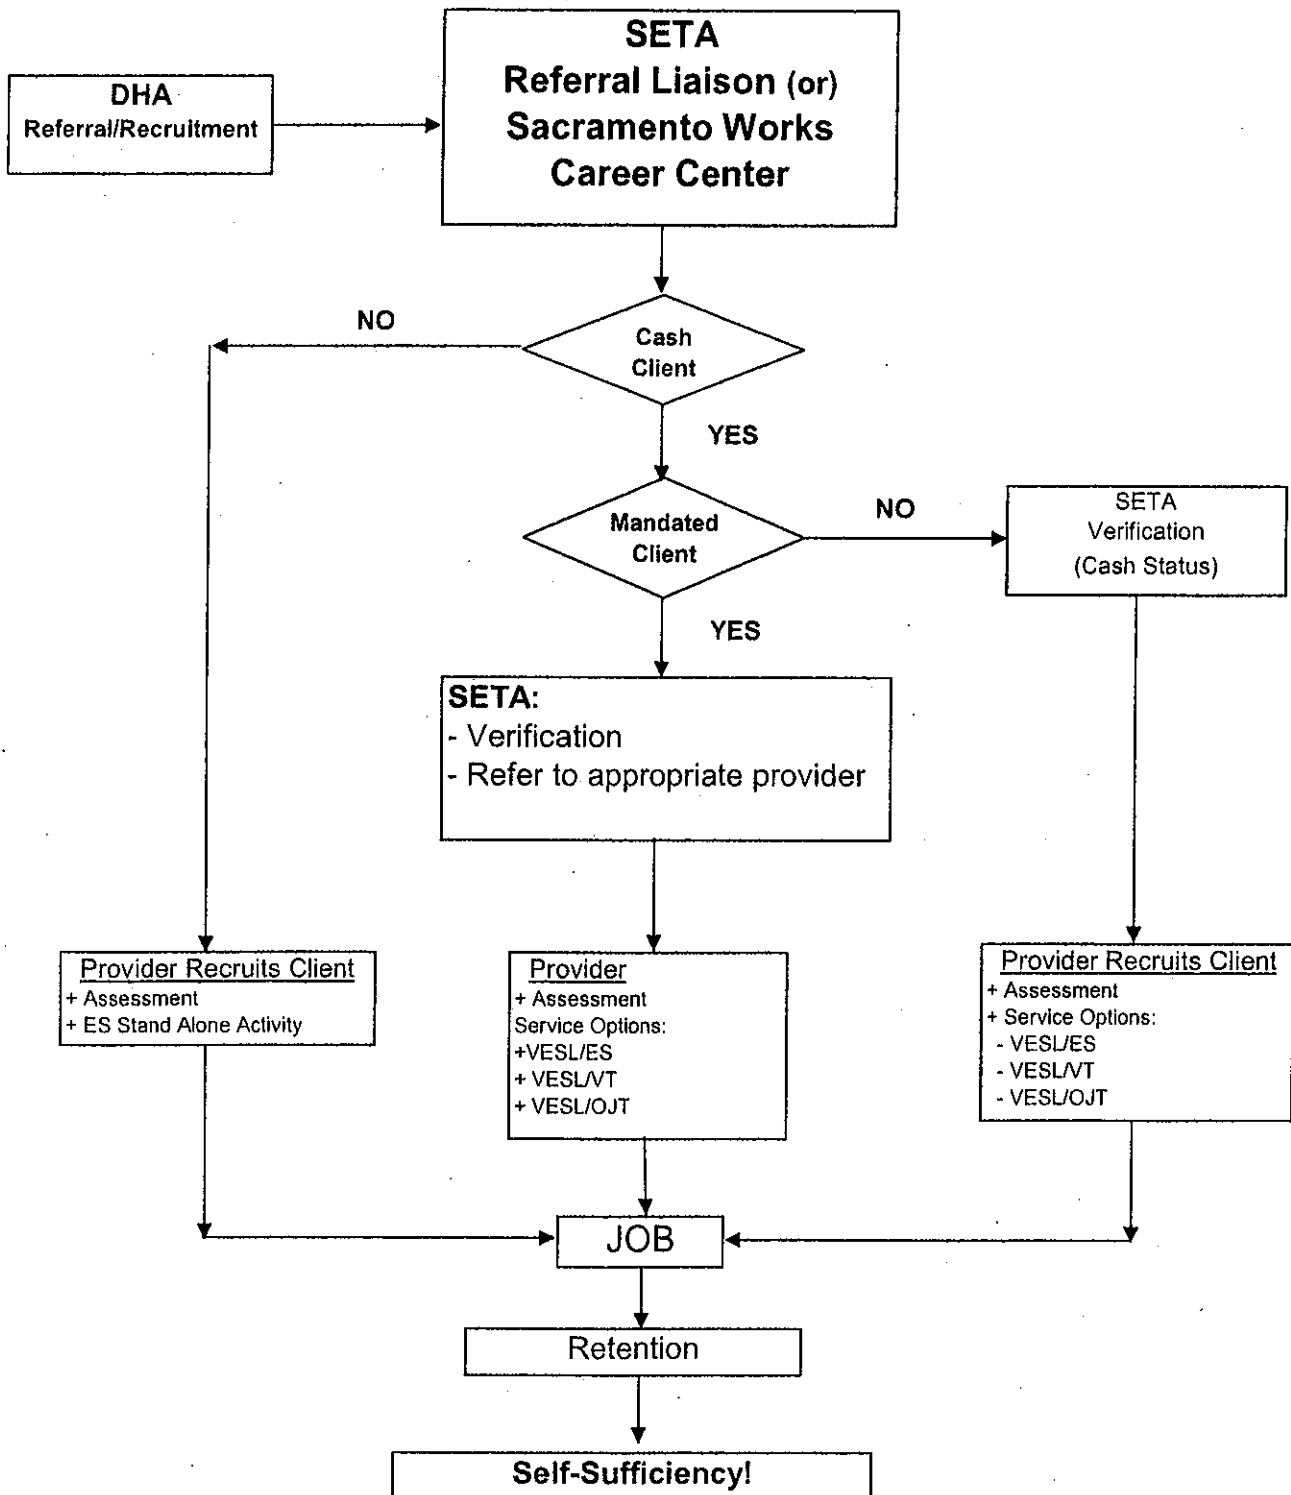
DHA
Referral/Recruitment

SETA
Referral Liaison (or)
Sacramento Works
Career Center

NO

Cash Client

YES

Mandated Client

NO

SETA
Verification
(Cash Status)

YES

SETA:
- Verification
- Refer to appropriate provider

Provider Recruits Client
+ Assessment
+ ES Stand Alone Activity

Provider
+ Assessment
Service Options:
+VESL/ES
+ VESL/VT
+ VESL/OJT

Provider Recruits Client
+ Assessment
+ Service Options:
- VESL/ES
- VESL/VT
- VESL/OJT

JOB

Retention

Self-Sufficiency!